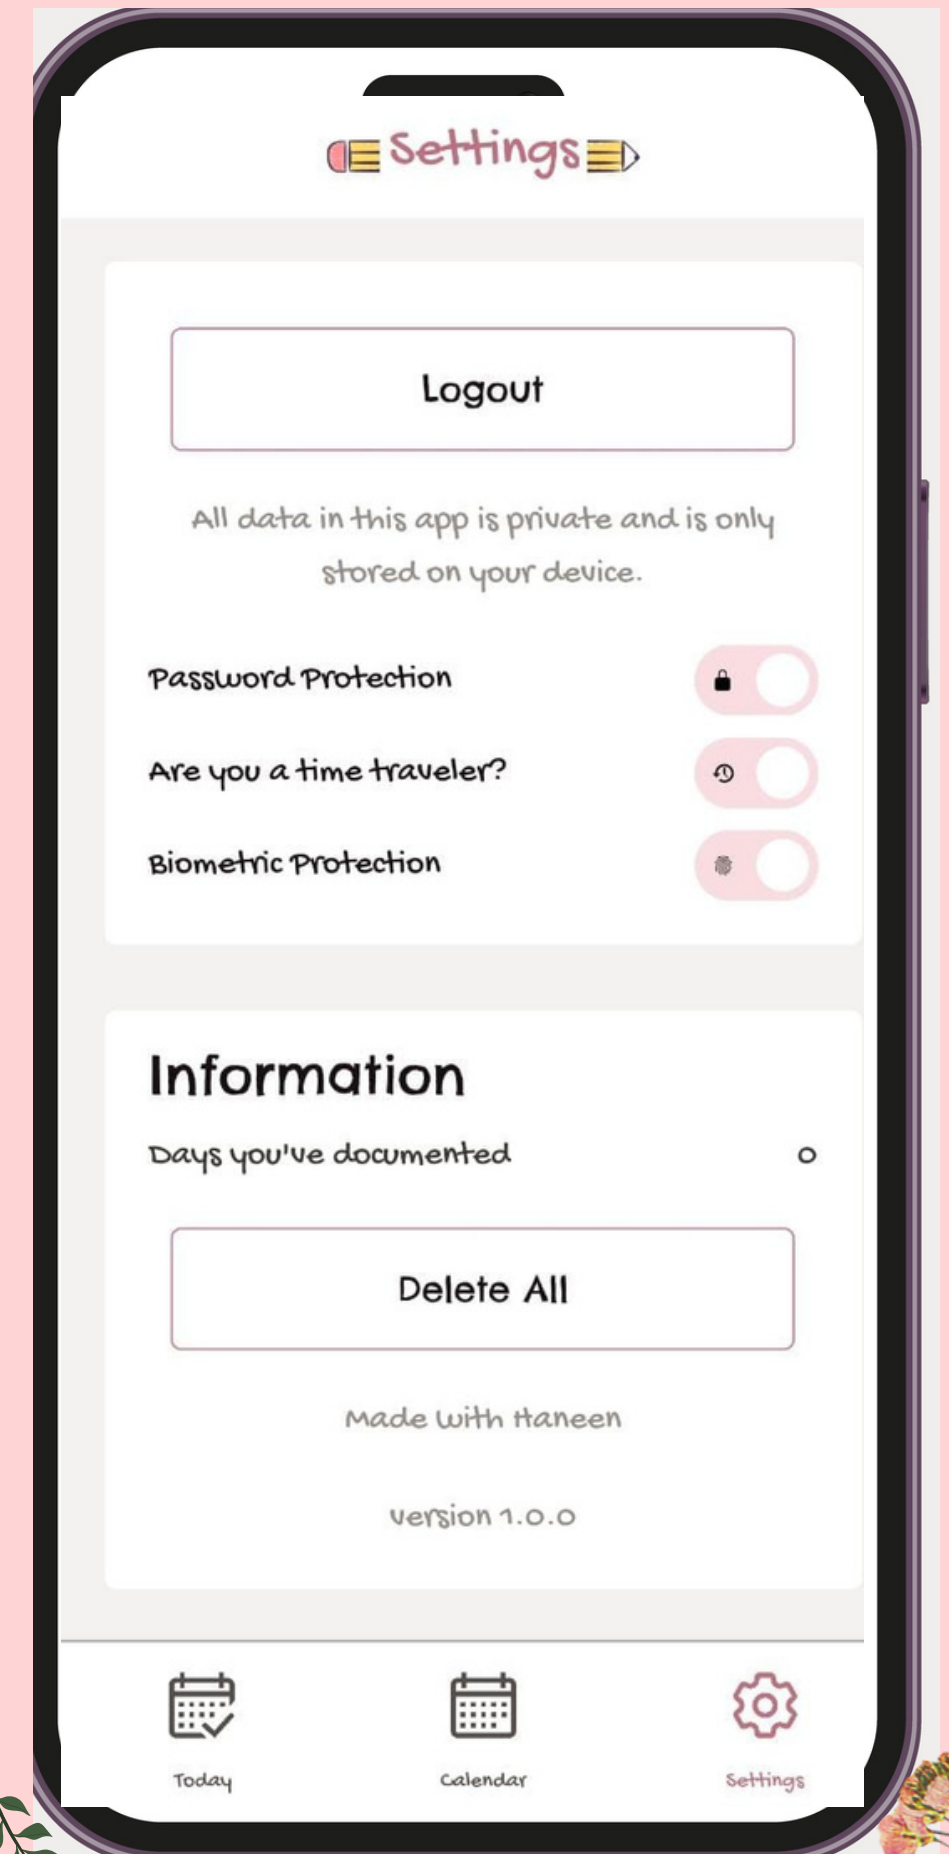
Settings

Logout

All data in this app is private and is only stored on your device.

Password Protection

Are you a time traveler?

Biometric Protection

Information

Days you've documented 0

Delete All

Made with Haneen

version 1.0.0

Today

Calendar

Settings